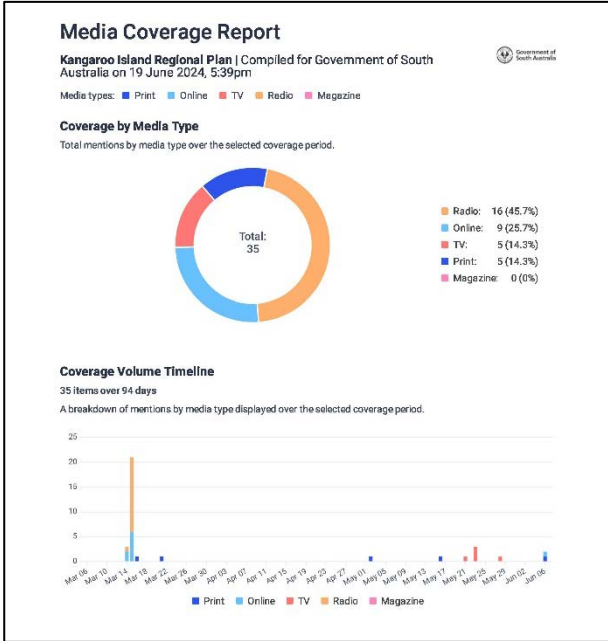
Media Coverage Report

Kangaroo Island Regional Plan | Compiled for Government of South Australia on 19 June 2024, 5:39pm

Government of South Australia

Media types: Print Online TV Radio Magazine

Coverage by Media Type

Total mentions by media type over the selected coverage period.

Total: 35

Radio: 16 (45.7%)
Online: 9 (25.7%)
TV: 5 (14.3%)
Print: 5 (14.3%)
Magazine: 0 (0%)

Coverage Volume Timeline

35 items over 94 days

A breakdown of mentions by media type displayed over the selected coverage period.

25
20
15
10
5
0

Mar 06, Mar 10, Mar 14, Mar 18, Mar 22, Mar 26, Mar 30, Apr 03, Apr 07, Apr 11, Apr 15, Apr 19, Apr 23, Apr 27, May 01, May 05, May 09, May 13, May 17, May 21, May 25, May 29, Jun 02, Jun 06

Print Online TV Radio Magazine